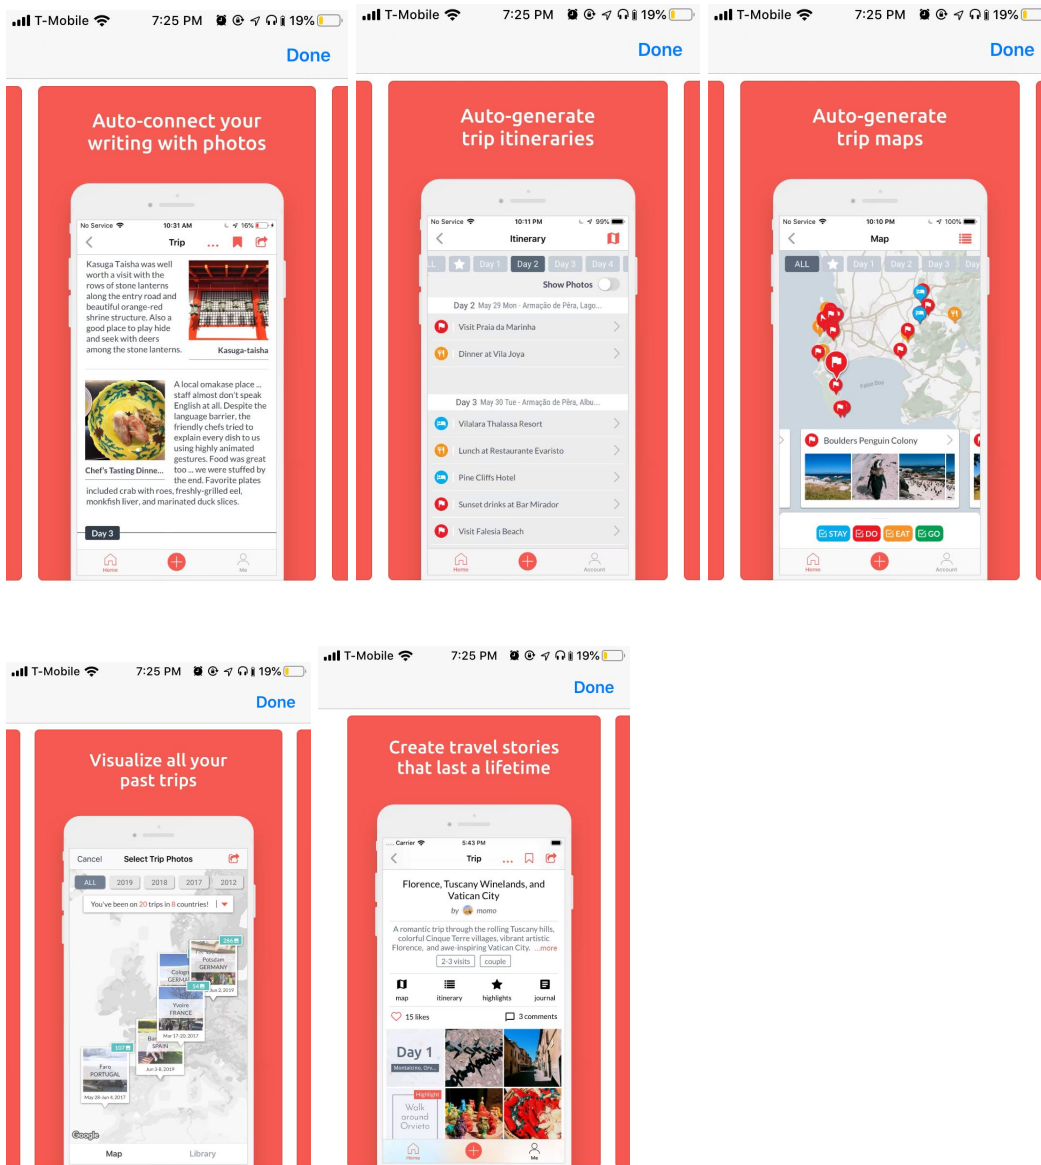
T-Mobile 7:25 PM 19%
Done

Auto-connect your writing with photos

No Service 10:31 AM 16%
Trip

Kasuga Taisha was well worth a visit with the rows of stone lanterns along the entry road and beautiful orange-red shrine structure. Also a good place to play hide and seek with deers among the stone lanterns.

Kasuga-taisha

A local omakase place ... staff almost don't speak English at all. Despite the language barrier, the friendly chefs tried to explain every dish to us using highly animated gestures. Food was great too ... we were stuffed by the end. Favorite plates included crab with roes, freshly-grilled eel, monkfish liver, and marinated duck slices.

Chef's Tasting Dinne...

Day 3

Home Me

T-Mobile 7:25 PM 19%
Done

Auto-generate trip itineraries

No Service 10:11 PM 99%
Itinerary

LL Day 1 Day 2 Day 3 Day 4

Show Photos

Day 2 May 29 Mon - Armação de Pêra, Lago...

Visit Praia da Marinha

Dinner at Vila Joya

Day 3 May 30 Tue - Armação de Pêra, Albu...

Vilalara Thalassa Resort

Lunch at Restaurante Evaristo

Pine Cliffs Hotel

Sunset drinks at Bar Mirador

Visit Falesia Beach

Home Account

T-Mobile 7:25 PM 19%
Done

Auto-generate trip maps

No Service 10:10 PM 100%
Map

ALL Day 1 Day 2 Day 3 Day

False Bay

Boulders Penguin Colony

STAY DO EAT GO

Home Account

T-Mobile 7:25 PM 19%
Done

Visualize all your past trips

Cancel Select Trip Photos

ALL 2019 2018 2017 2012

You've been on 20 trips in 8 countries!

Potsdam GERMANY
Jun 2, 2019
Colog GERMA
Yvoire FRANCE
Mar 17-20, 2017
Bar SPAIN
Jun 3-8, 2019
Faro PORTUGAL
May 28-Jun 4, 2017

Google

Map Library

T-Mobile 7:25 PM 19%
Done

Create travel stories that last a lifetime

Carrier 5:43 PM
Trip

Florence, Tuscany Winelands, and Vatican City

by momo

A romantic trip through the rolling Tuscany hills, colorful Cinque Terre villages, vibrant artistic Florence, and awe-inspiring Vatican City. ...more

2-3 visits couple

map itinerary highlights journal

15 likes 3 comments

Day 1
Montalcino, Orv...

Highlight
Walk around Orvieto

Home Me